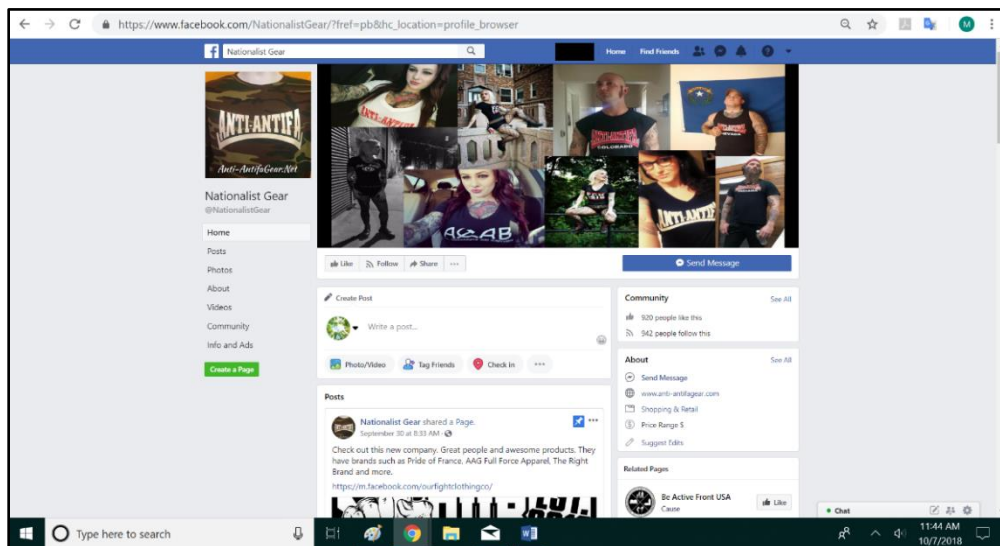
https://www.facebook.com/NationalistGear/?fref=pb&hc_location=profile_browser

Nationalist Gear

Home Find Friends

ANTI-ANTIFA
Anti-AntifaGear.Net

Nationalist Gear
@NationalistGear

Home
Posts
Photos
About
Videos
Community
Info and Ads

Create a Page

ANTI-ANTIFA
ACAB
ANTI-ANTIFA

Like Follow Share ···

Send Message

Create Post

Write a post...

Photo/Video Tag Friends Check in ···

Posts

Nationalist Gear shared a Page.
September 30 at 8:33 AM

Check out this new company. Great people and awesome products. They have brands such as Pride of France, AAG Full Force Apparel, The Right Brand and more.

https://m.facebook.com/ourfightclothingco/

Community See All
920 people like this
942 people follow this

About See All
Send Message
www.anti-antifagear.com
Shopping & Retail
Price Range $
Suggest Edits

Related Pages

Be Active Front USA
Cause
Like

Chat

Type here to search

11:44 AM
10/7/2018